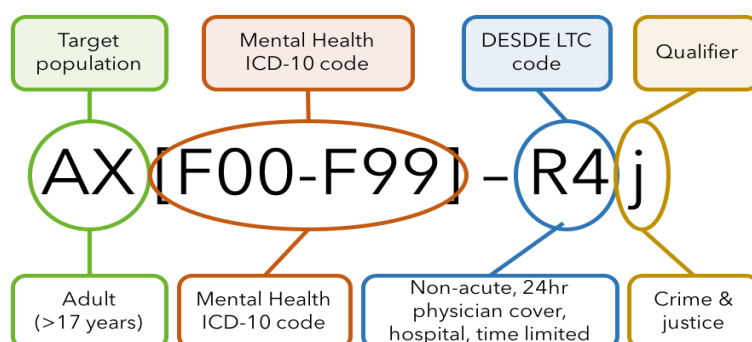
Target population

Mental Health ICD-10 code

DESDE LTC code

Qualifier

AX [F00-F99] – R4 j

Adult (>17 years)

Mental Health ICD-10 code

Non-acute, 24hr physician cover, hospital, time limited

Crime & justice